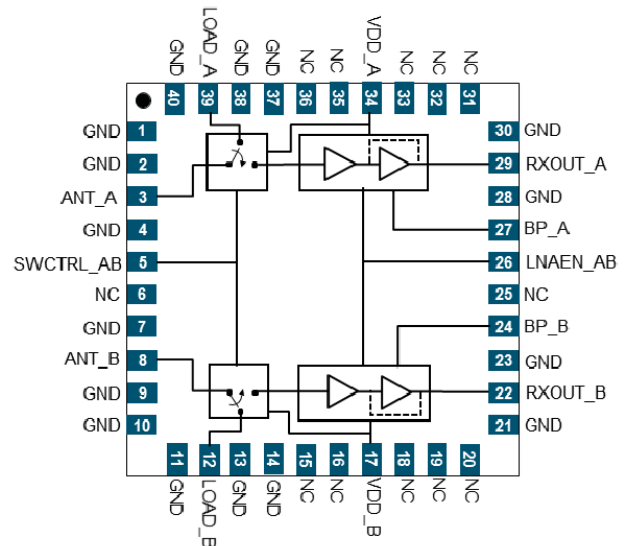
GND 40
LOAD_A 39
GND 38
GND 37
NC 36
NC 35
VDD_A 34
NC 33
NC 32
NC 31

GND 1
GND 2
ANT_A 3
GND 4
SWCTRL_AB 5
NC 6
GND 7
ANT_B 8
GND 9
GND 10

30 GND
29 RXOUT_A
28 GND
27 BP_A
26 LNAEN_AB
25 NC
24 BP_B
23 GND
22 RXOUT_B
21 GND

11 GND
12 LOAD_B
13 GND
14 GND
15 NC
16 NC
17 VDD_B
18 NC
19 NC
20 NC